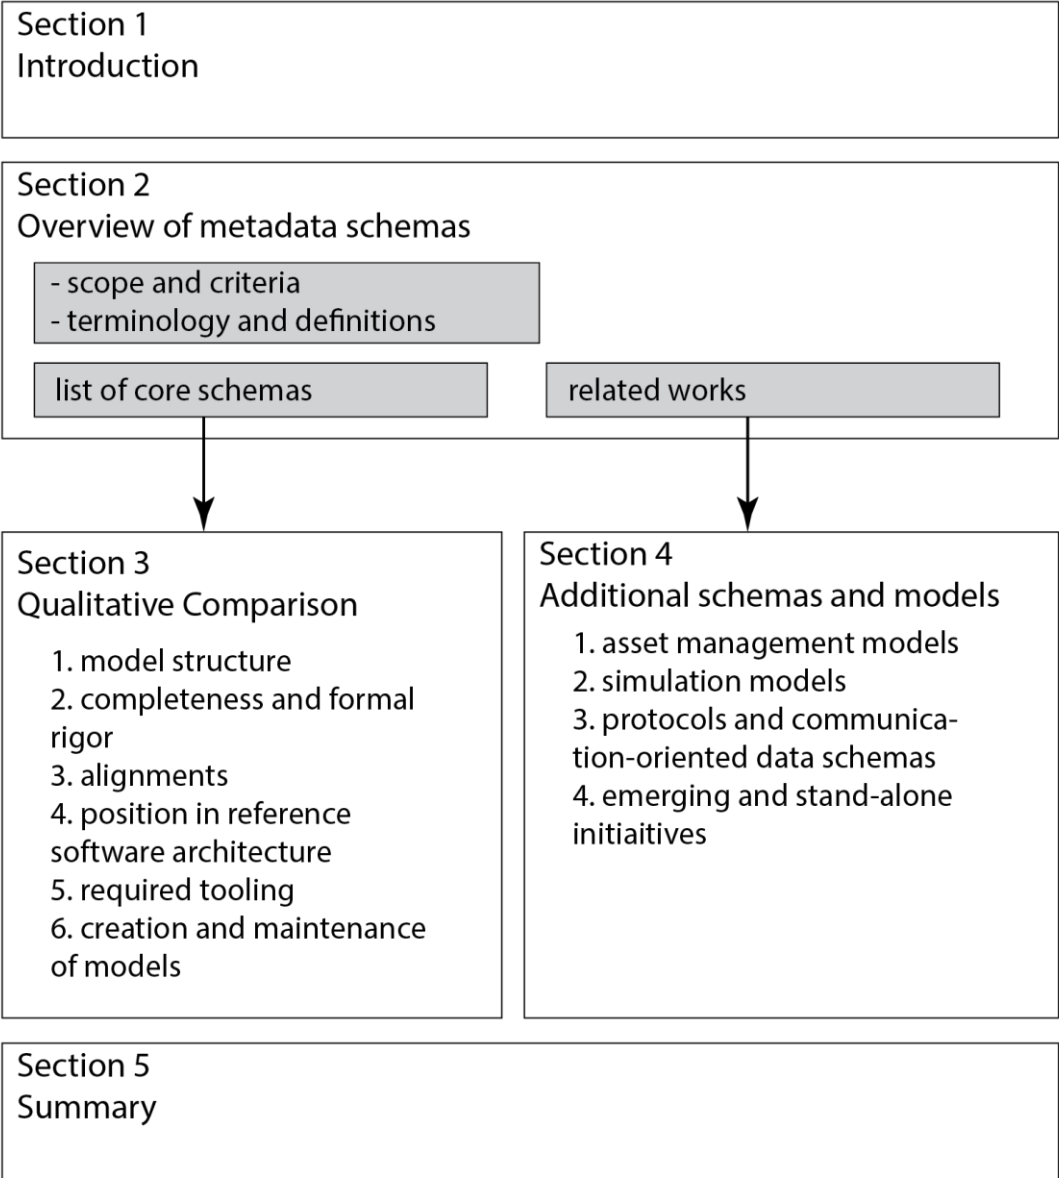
Section 1
Introduction

Section 2
Overview of metadata schemas

- scope and criteria
- terminology and definitions

list of core schemas

related works

Section 3
Qualitative Comparison

1. model structure
2. completeness and formal rigor
3. alignments
4. position in reference software architecture
5. required tooling
6. creation and maintenance of models

Section 4
Additional schemas and models

1. asset management models
2. simulation models
3. protocols and communication-oriented data schemas
4. emerging and stand-alone initiaitives

Section 5
Summary